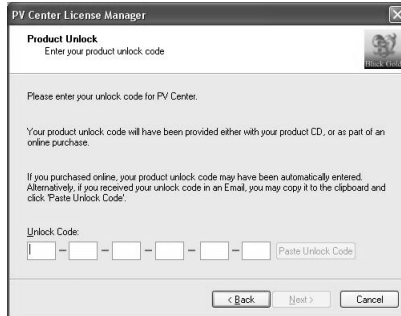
PV Center License Manager

Product Unlock
Enter your product unlock code

Black Gold

Please enter your unlock code for PV Center.

Your product unlock code will have been provided either with your product CD, or as part of an online purchase.

If you purchased online, your product unlock code may have been automatically entered. Alternatively, if you received your unlock code in an Email, you may copy it to the clipboard and click 'Paste Unlock Code'.

Unlock Code:

- - - - -

Paste Unlock Code

< Back Next > Cancel